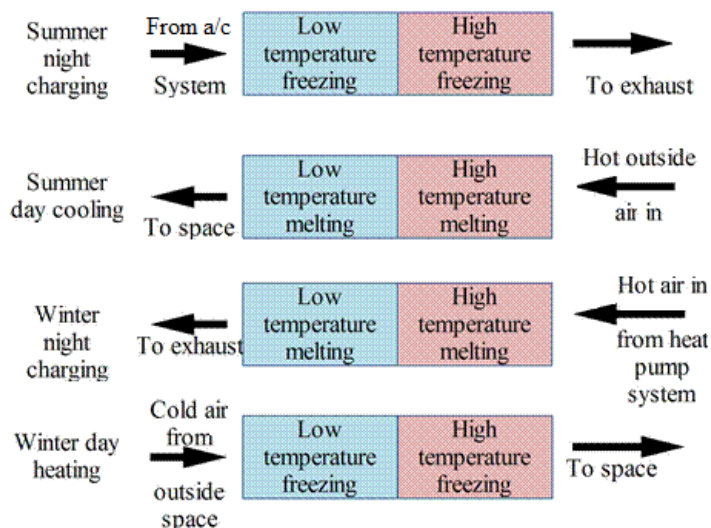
Summer night charging

From a/c System

Low temperature freezing

High temperature freezing

To exhaust

Summer day cooling

To space

Low temperature melting

High temperature melting

Hot outside air in

Winter night charging

To exhaust

Low temperature melting

High temperature melting

Hot air in from heat pump system

Winter day heating

Cold air from outside space

Low temperature freezing

High temperature freezing

To space